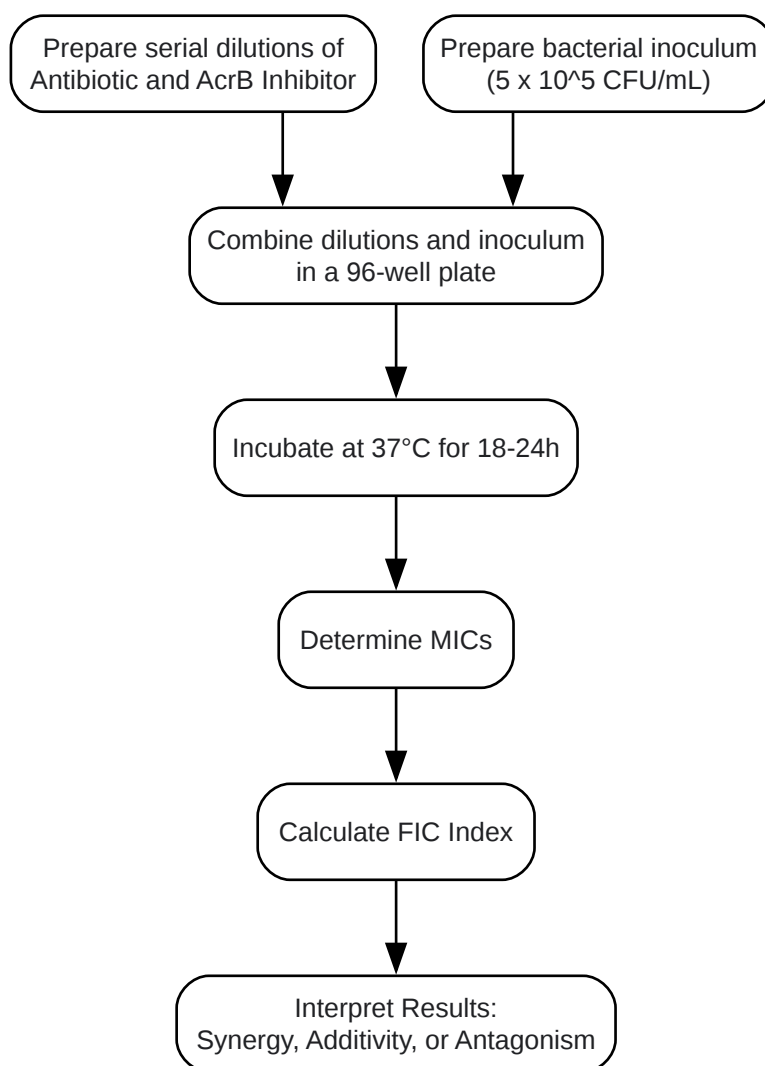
Prepare serial dilutions of Antibiotic and AcrB Inhibitor

Prepare bacterial inoculum (5 x 10^5 CFU/mL)

Combine dilutions and inoculum in a 96-well plate

Incubate at 37°C for 18-24h

Determine MICs

Calculate FIC Index

Interpret Results: Synergy, Additivity, or Antagonism